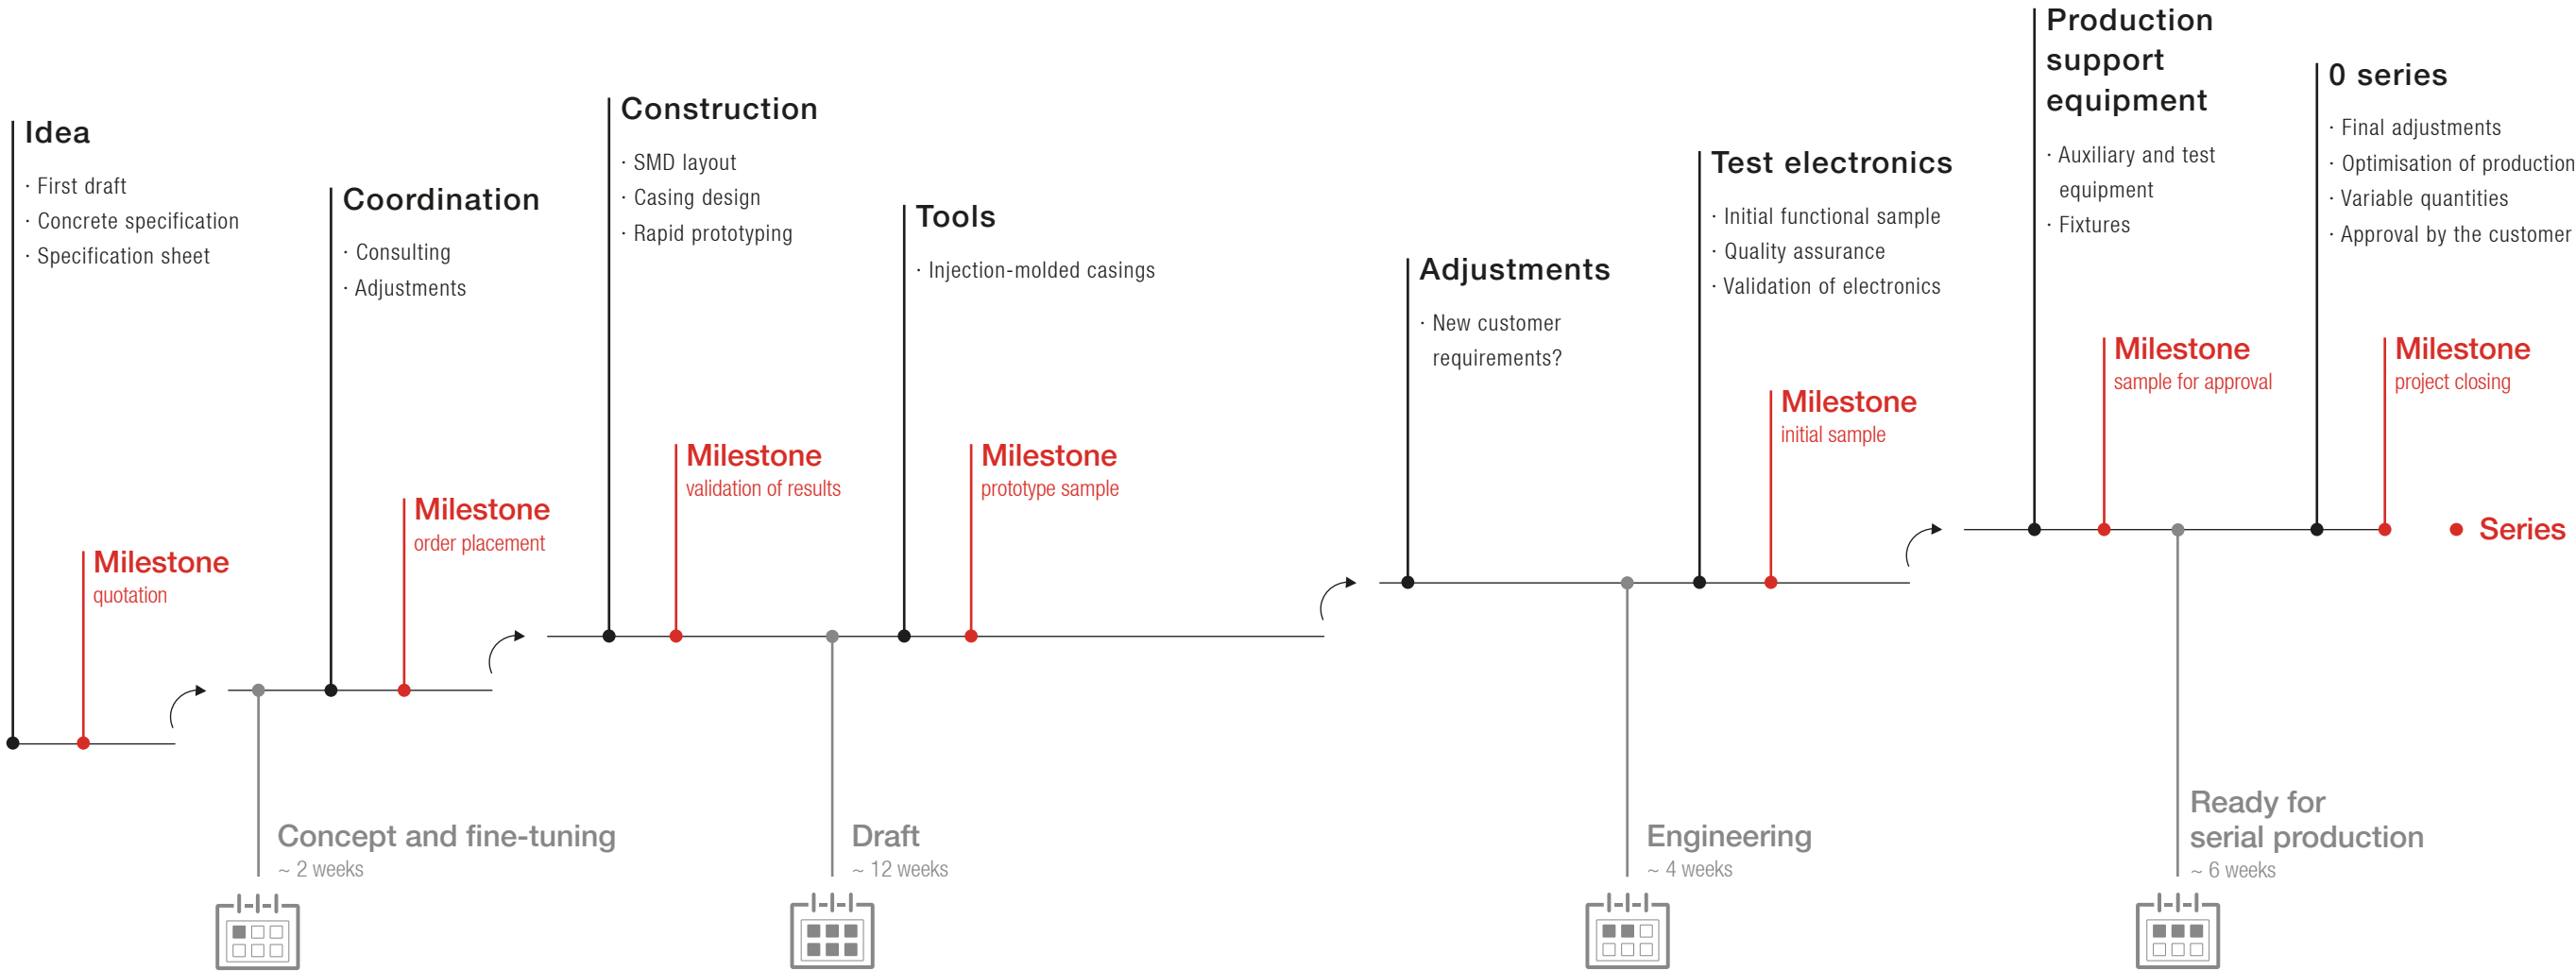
Idea

· First draft
· Concrete specification
· Specification sheet

Milestone
quotation

Coordination

· Consulting
· Adjustments

Milestone
order placement

Concept and fine-tuning
~ 2 weeks

Construction

· SMD layout
· Casing design
· Rapid prototyping

Milestone
validation of results

Tools

· Injection-molded casings

Milestone
prototype sample

Draft
~ 12 weeks

Adjustments

· New customer requirements?

Test electronics

· Initial functional sample
· Quality assurance
· Validation of electronics

Milestone
initial sample

Engineering
~ 4 weeks

Production support equipment

· Auxiliary and test equipment
· Fixtures

Milestone
sample for approval

0 series

· Final adjustments
· Optimisation of production
· Variable quantities
· Approval by the customer

Milestone
project closing

Series

Ready for serial production
~ 6 weeks